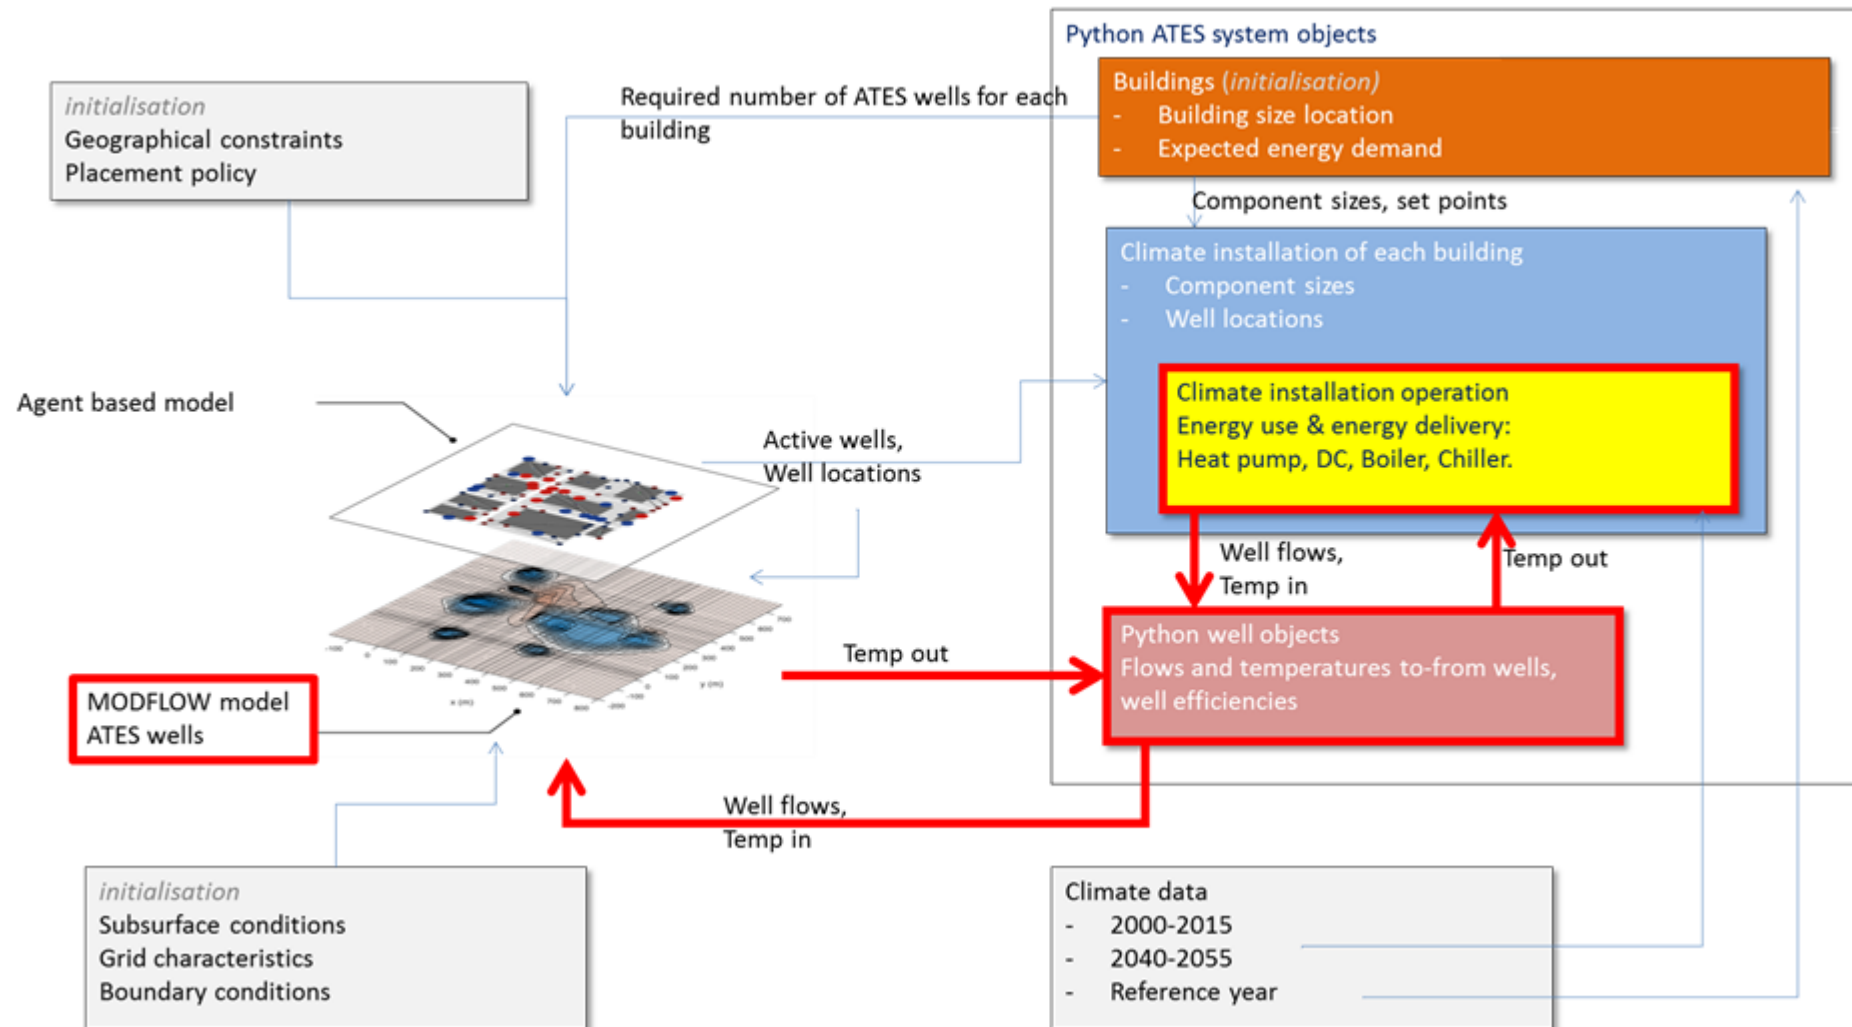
initialisation
Geographical constraints
Placement policy

Required number of ATES wells for each building

Python ATES system objects

Buildings (initialisation)
- Building size location
- Expected energy demand

Component sizes, set points

Climate installation of each building
- Component sizes
- Well locations

Climate installation operation
Energy use & energy delivery:
Heat pump, DC, Boiler, Chiller.

Agent based model

Active wells,
Well locations

Well flows,
Temp in

Temp out

Temp out

Python well objects
Flows and temperatures to-from wells, well efficiencies

MODFLOW model
ATES wells

Well flows,
Temp in

initialisation
Subsurface conditions
Grid characteristics
Boundary conditions

Climate data
- 2000-2015
- 2040-2055
- Reference year